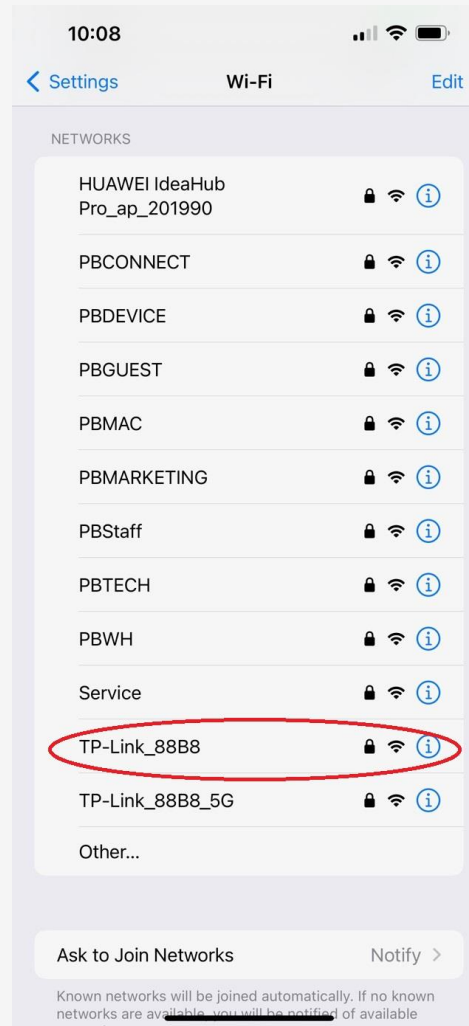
10:08

Settings Wi-Fi Edit

NETWORKS

HUAWEI IdeaHub Pro_ap_201990

PBCONNECT

PBDEVICE

PBGUEST

PBMAC

PBMARKETING

PBStaff

PBTECH

PBWH

Service

TP-Link_88B8

TP-Link_88B8_5G

Other...

Ask to Join Networks Notify >

Known networks will be joined automatically. If no known networks are available, you will be notified of available